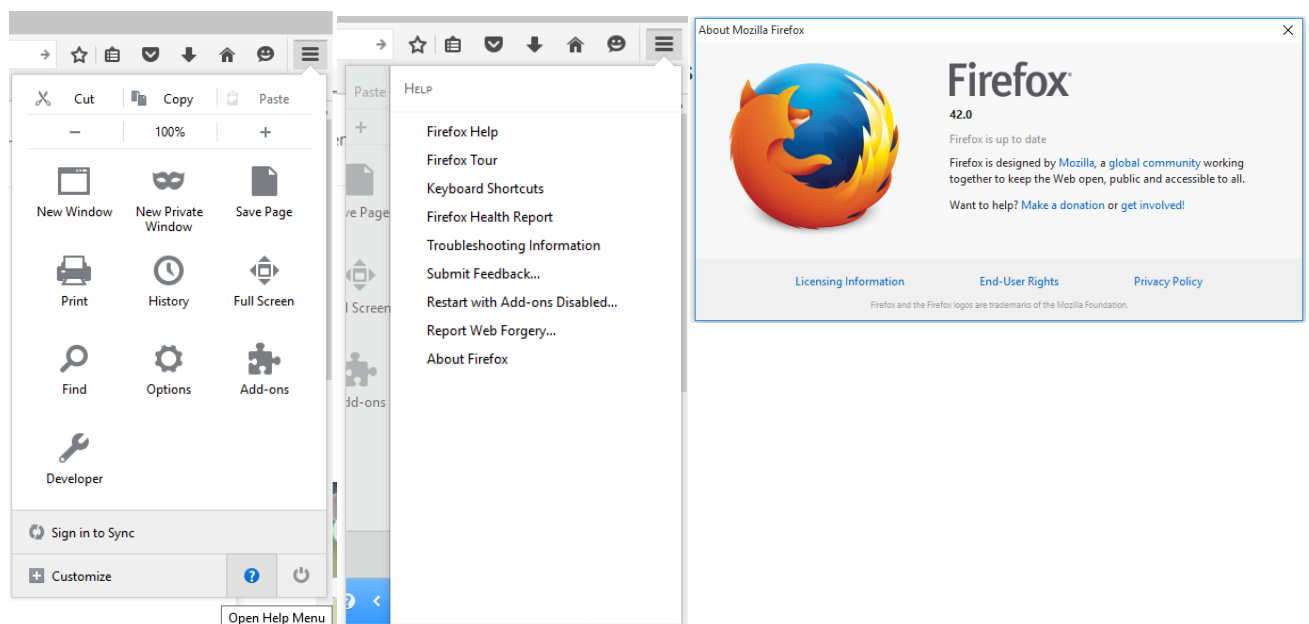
Cut
Copy
Paste
−
100%
+
New Window
New Private Window
Save Page
Print
History
Full Screen
Find
Options
Add-ons
Developer
Sign in to Sync
Customize
Open Help Menu

Paste
+
ve Page
l Screen
dd-ons

Help
Firefox Help
Firefox Tour
Keyboard Shortcuts
Firefox Health Report
Troubleshooting Information
Submit Feedback...
Restart with Add-ons Disabled...
Report Web Forgery...
About Firefox

About Mozilla Firefox
Firefox
42.0
Firefox is up to date
Firefox is designed by Mozilla, a global community working together to keep the Web open, public and accessible to all.
Want to help? Make a donation or get involved!
Licensing Information
End-User Rights
Privacy Policy
Firefox and the Firefox logos are trademarks of the Mozilla Foundation.